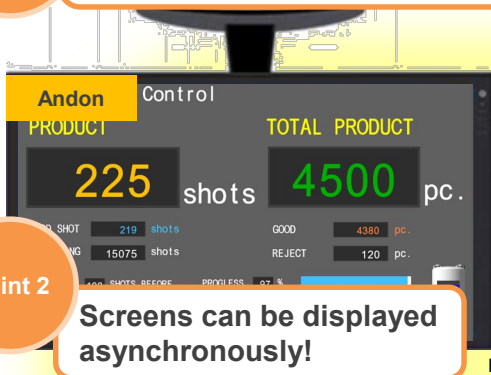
Andon

Control

PRODUCT

TOTAL PRODUCT

225 shots

4500 pc.

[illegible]D SHOT 219 shots

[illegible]NG 15075 shots

GOOD 4380 pc.

REJECT 120 pc.

int 2

100 SHOTS BEFORE

PROGLESS 97 %

Screens can be displayed asynchronously!